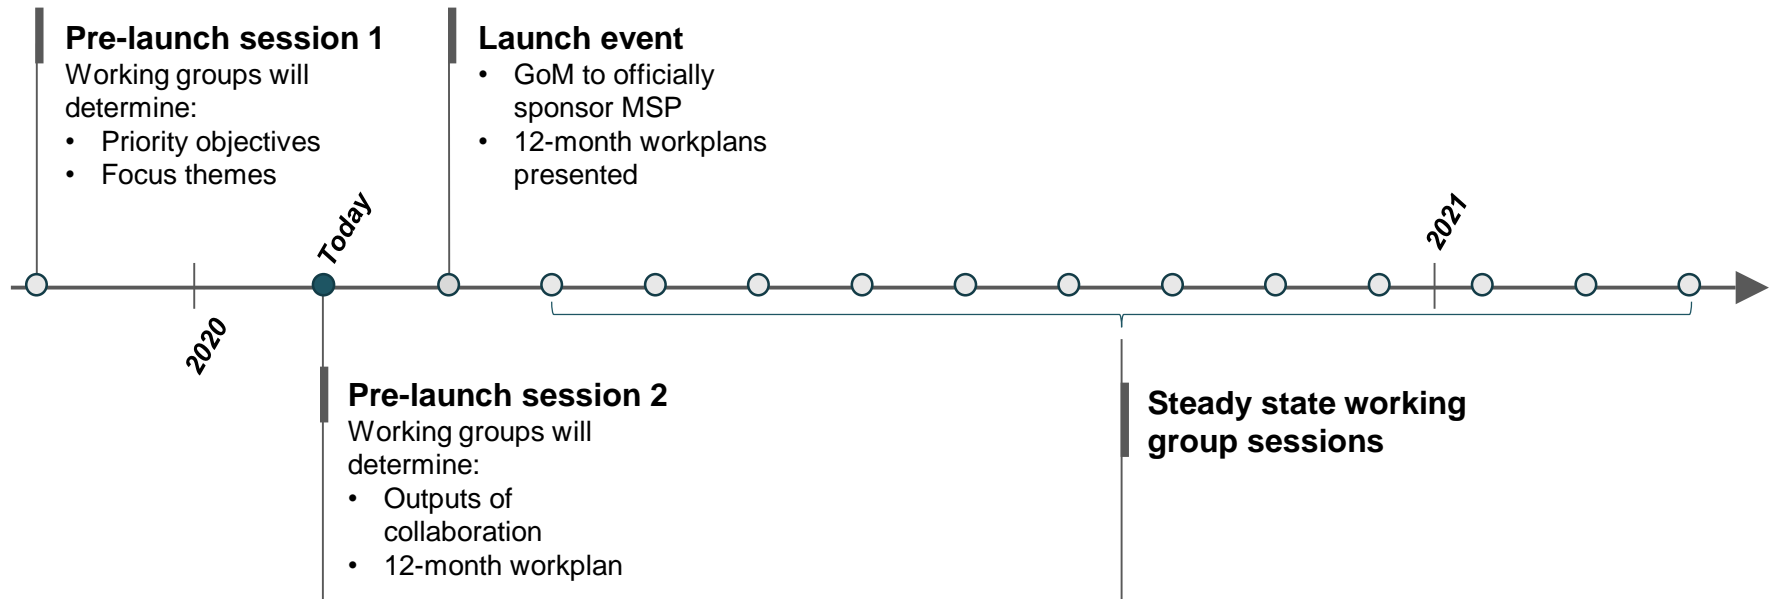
**Pre-launch session 1**
Working groups will determine:
- Priority objectives
- Focus themes

**Launch event**
- GoM to officially sponsor MSP
- 12-month workplans presented

Today

2021

2020

**Pre-launch session 2**
Working groups will determine:
- Outputs of collaboration
- 12-month workplan

**Steady state working group sessions**